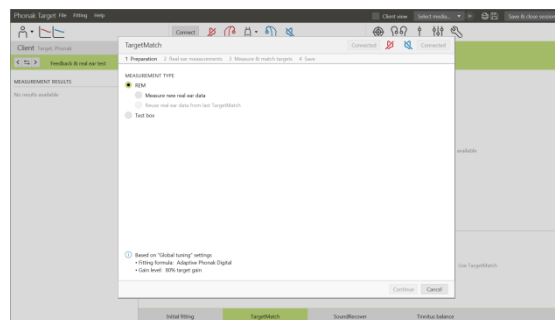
Phonak Target File Fitting Help

Client view Select media... Save & close session

Connect

Client Target, Phonak

Feedback & real ear test

MEASUREMENT RESULTS

No results available

TargetMatch

Connected Connected

1 Preparation 2 Real ear measurements 3 Measure & match targets 4 Save

MEASUREMENT TYPE

REM

Measure new real ear data

Reuse real ear data from last TargetMatch

Test box

Based on "Global tuning" settings
• Fitting formula: Adaptive Phonak Digital
• Gain level: 80% target gain

Continue Cancel

available

Use TargetMatch

Initial fitting TargetMatch SoundRecover Tinnitus balance